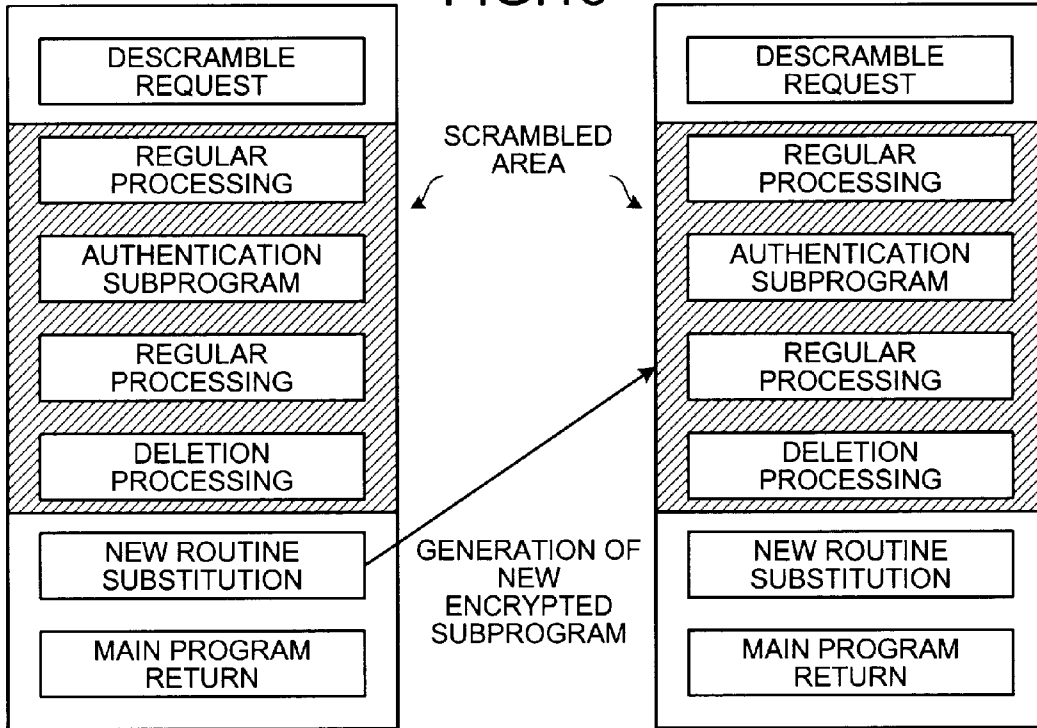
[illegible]

DESCRAMBLE REQUEST

REGULAR PROCESSING

AUTHENTICATION SUBPROGRAM

REGULAR PROCESSING

DELETION PROCESSING

NEW ROUTINE SUBSTITUTION

MAIN PROGRAM RETURN

SCRAMBLED AREA

GENERATION OF NEW ENCRYPTED SUBPROGRAM

DESCRAMBLE REQUEST

REGULAR PROCESSING

AUTHENTICATION SUBPROGRAM

REGULAR PROCESSING

DELETION PROCESSING

NEW ROUTINE SUBSTITUTION

MAIN PROGRAM RETURN